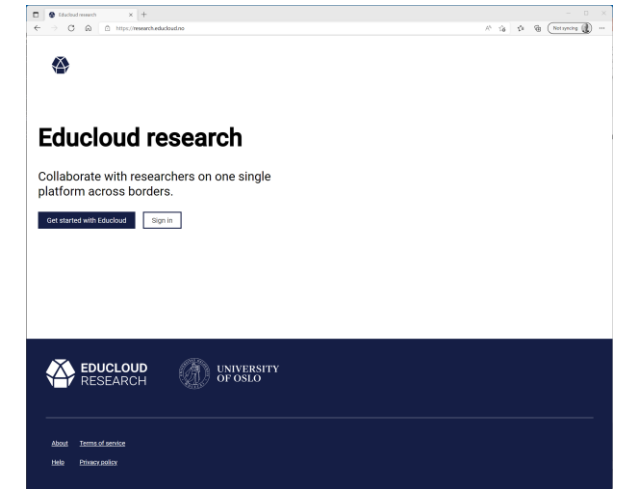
Educloud research
https://research.educloud.no
Not syncing

Educloud research

Collaborate with researchers on one single platform across borders.

Get started with Educloud
Sign in

EDUCLOUD RESEARCH
UNIVERSITY OF OSLO

About
Terms of service
Help
Privacy policy